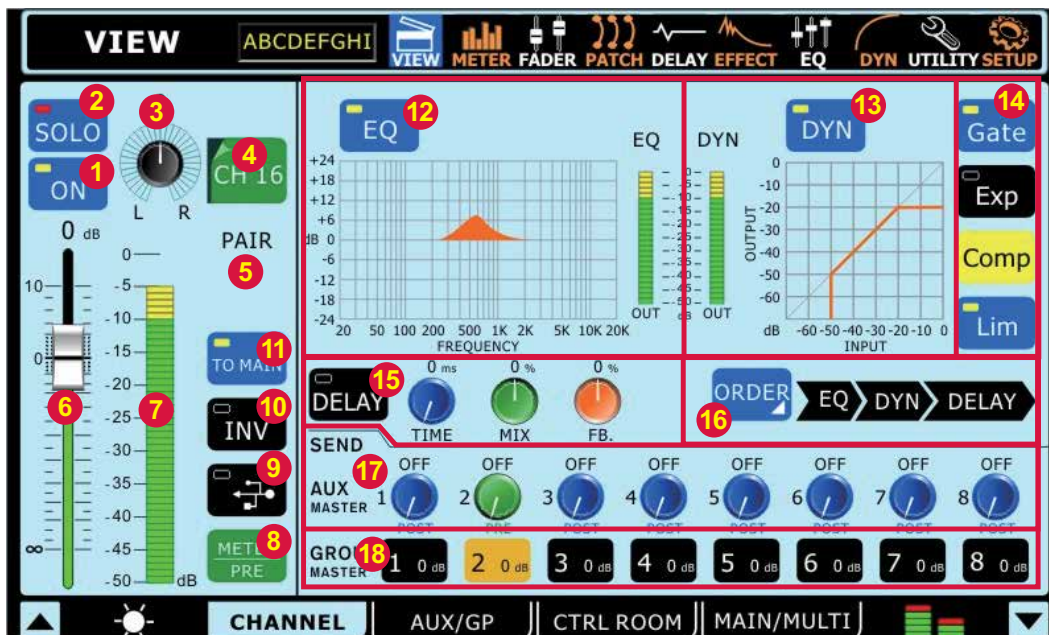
VIEW ABCDEFGHI VIEW METER FADER PATCH DELAY EFFECT EQ DYN UTILITY SETUP

2 SOLO
3
1 ON
L R
4 CH 16
PAIR
5
0 dB
10
0
∞
6
0
-5
-10
-15
-20
-25
-30
-35
-40
-45
-50 dB
7
11 TO MAIN
10 INV
9
8 METER PRE

EQ 12
EQ
+24
+18
+12
+6
dB 0
-6
-12
-18
-24
20 50 100 200 500 1K 2K 5K 10K 20K
FREQUENCY
OUT

DYN
DYN 13
OUT
0
-10
-20
-30
-40
-50
-60
OUTPUT
dB -60 -50 -40 -30 -20 -10 0
INPUT

14 Gate
Exp
Comp
Lim

DELAY 15
0 ms
TIME
0 %
MIX
0 %
FB.

ORDER 16
EQ DYN DELAY

SEND
AUX MASTER 17
OFF 1 POST
OFF 2 PRE
OFF 3 POST
OFF 4 POST
OFF 5 POST
OFF 6 POST
OFF 7 POST
OFF 8 POST

GROUP MASTER 18
1 0 dB
2 0 dB
3 0 dB
4 0 dB
5 0 dB
6 0 dB
7 0 dB
8 0 dB

CHANNEL AUX/GP CTRL ROOM MAIN/MULTI